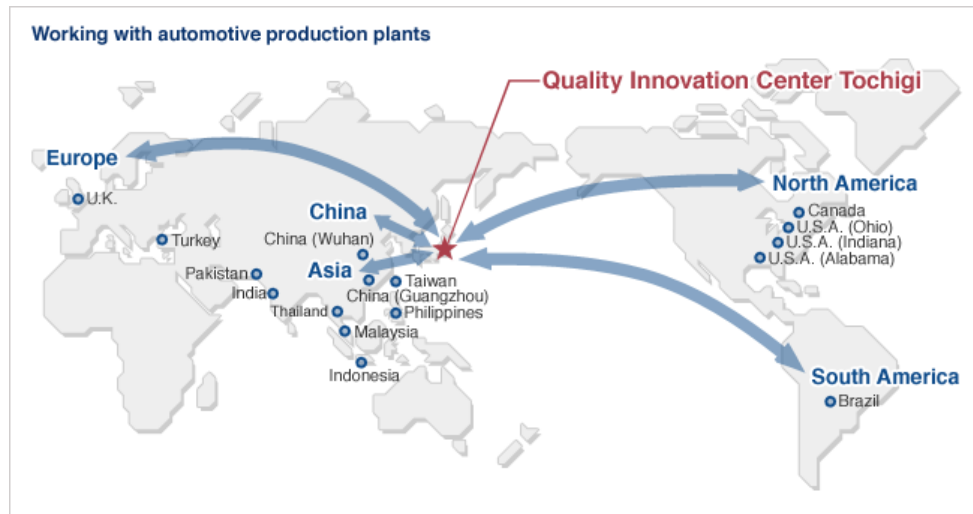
Working with automotive production plants

Quality Innovation Center Tochigi

Europe
U.K.
Turkey

China
China (Wuhan)

Asia
Pakistan
India
Thailand
Malaysia
Indonesia
Taiwan
China (Guangzhou)
Philippines

North America
Canada
U.S.A. (Ohio)
U.S.A. (Indiana)
U.S.A. (Alabama)

South America
Brazil